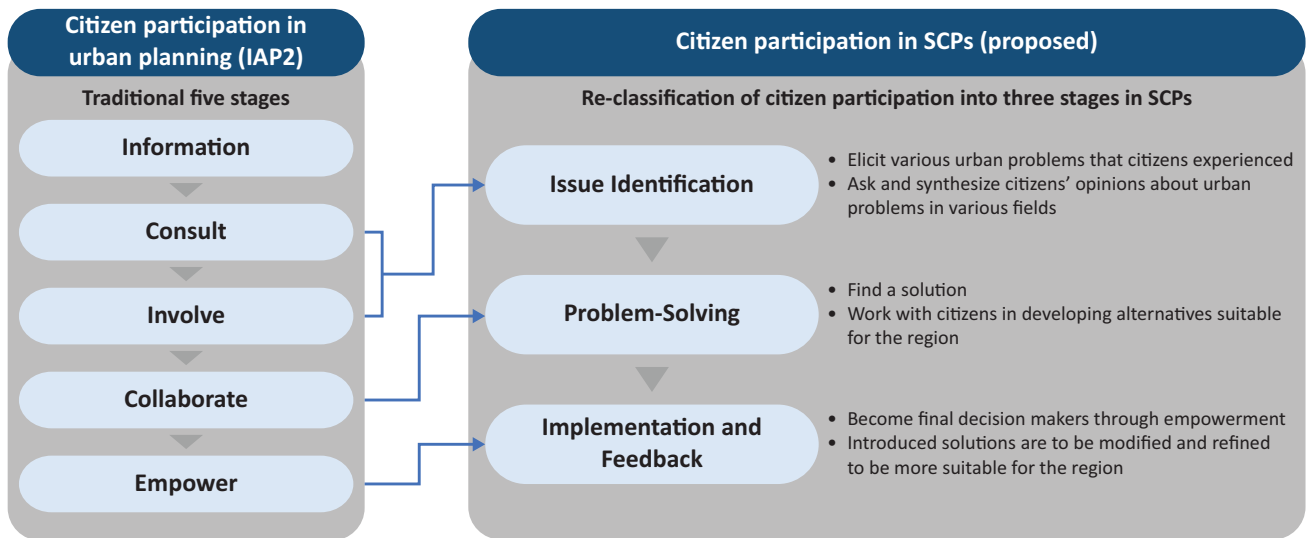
Citizen participation in urban planning (IAP2)

Traditional five stages

Information

Consult

Involve

Collaborate

Empower

Citizen participation in SCPs (proposed)

Re-classification of citizen participation into three stages in SCPs

Issue Identification

• Elicit various urban problems that citizens experienced
• Ask and synthesize citizens' opinions about urban problems in various fields

Problem-Solving

• Find a solution
• Work with citizens in developing alternatives suitable for the region

Implementation and Feedback

• Become final decision makers through empowerment
• Introduced solutions are to be modified and refined to be more suitable for the region